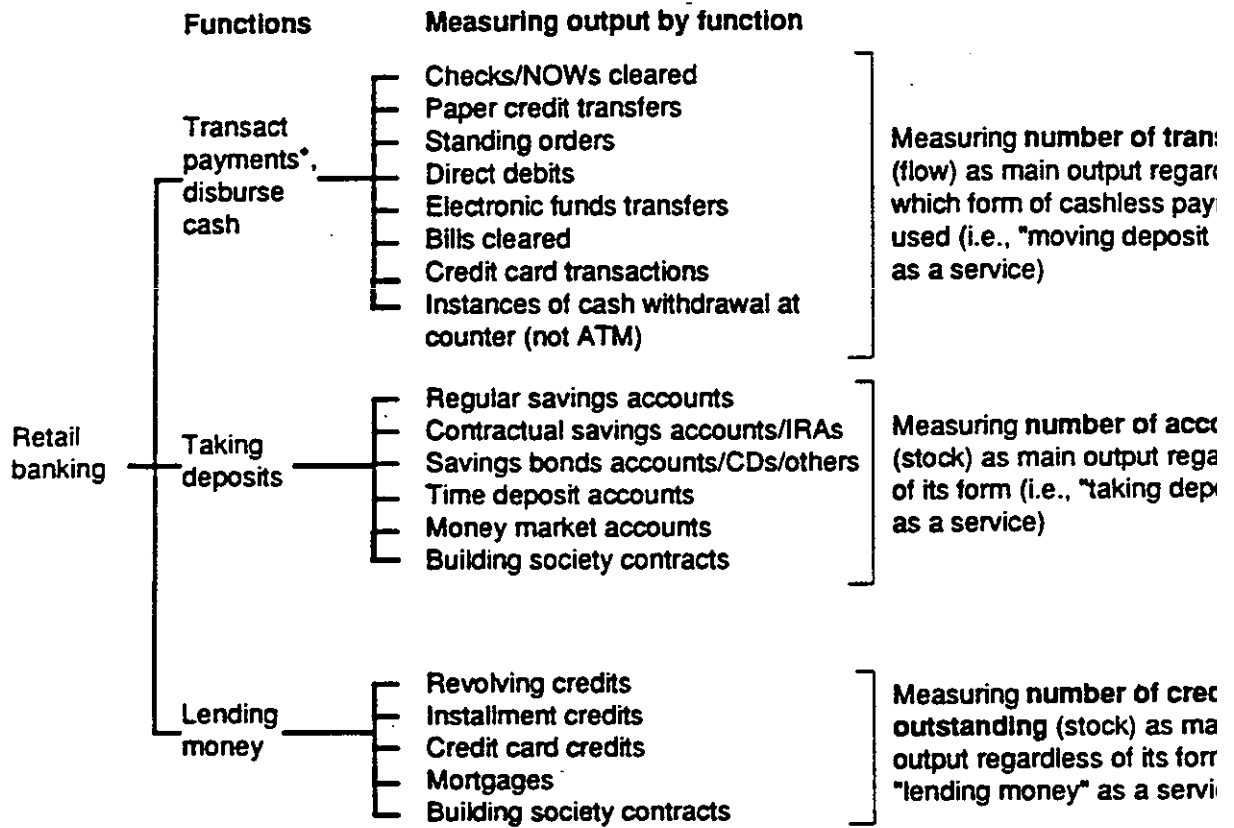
Functions

Measuring output by function

Retail banking

Transact payments*, disburse cash

Checks/NOWs cleared
Paper credit transfers
Standing orders
Direct debits
Electronic funds transfers
Bills cleared
Credit card transactions
Instances of cash withdrawal at counter (not ATM)

Measuring number of tran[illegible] (flow) as main output regar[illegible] which form of cashless pay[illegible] used (i.e., "moving deposit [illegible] as a service)

Taking deposits

Regular savings accounts
Contractual savings accounts/IRAs
Savings bonds accounts/CDs/others
Time deposit accounts
Money market accounts
Building society contracts

Measuring number of acc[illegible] (stock) as main output rega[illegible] of its form (i.e., "taking dep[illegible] as a service)

Lending money

Revolving credits
Installment credits
Credit card credits
Mortgages
Building society contracts

Measuring number of cre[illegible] outstanding (stock) as ma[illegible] output regardless of its for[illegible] "lending money" as a serv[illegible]